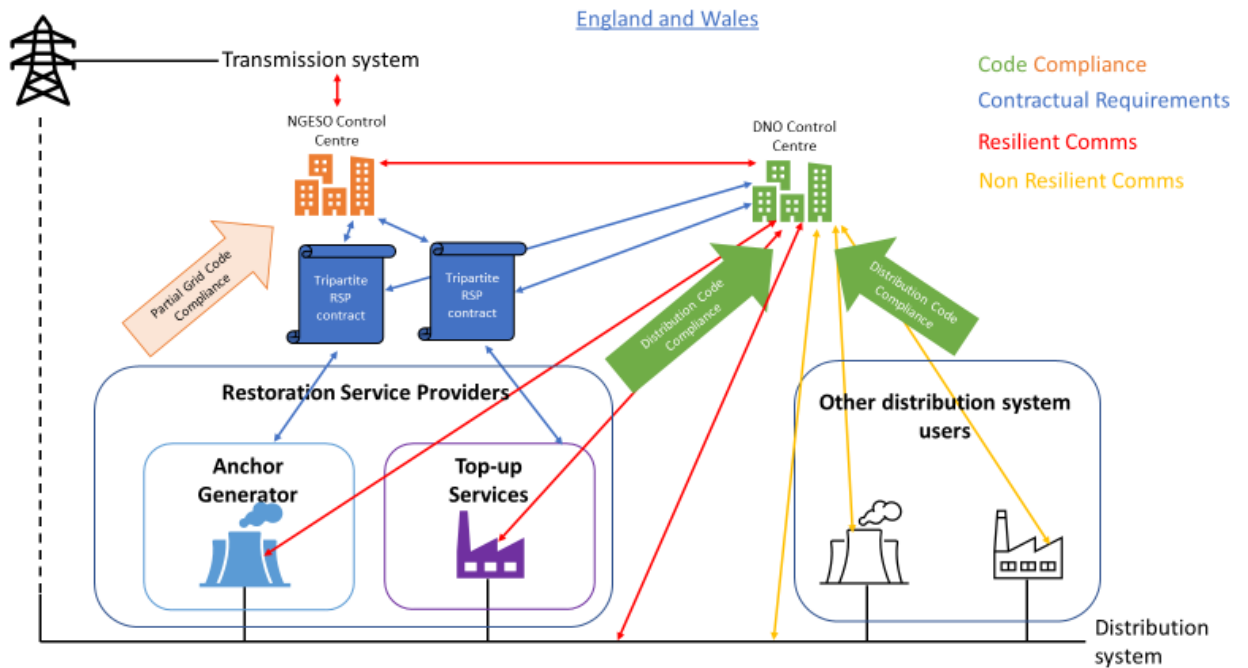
England and Wales

Transmission system

Code Compliance
Contractual Requirements
Resilient Comms
Non Resilient Comms

NGESO Control Centre

DNO Control Centre

Partial Grid Code Compliance

Tripartite RSP contract

Tripartite RSP contract

Distribution Code Compliance

Distribution Code Compliance

Restoration Service Providers

Anchor Generator

Top-up Services

Other distribution system users

Distribution system